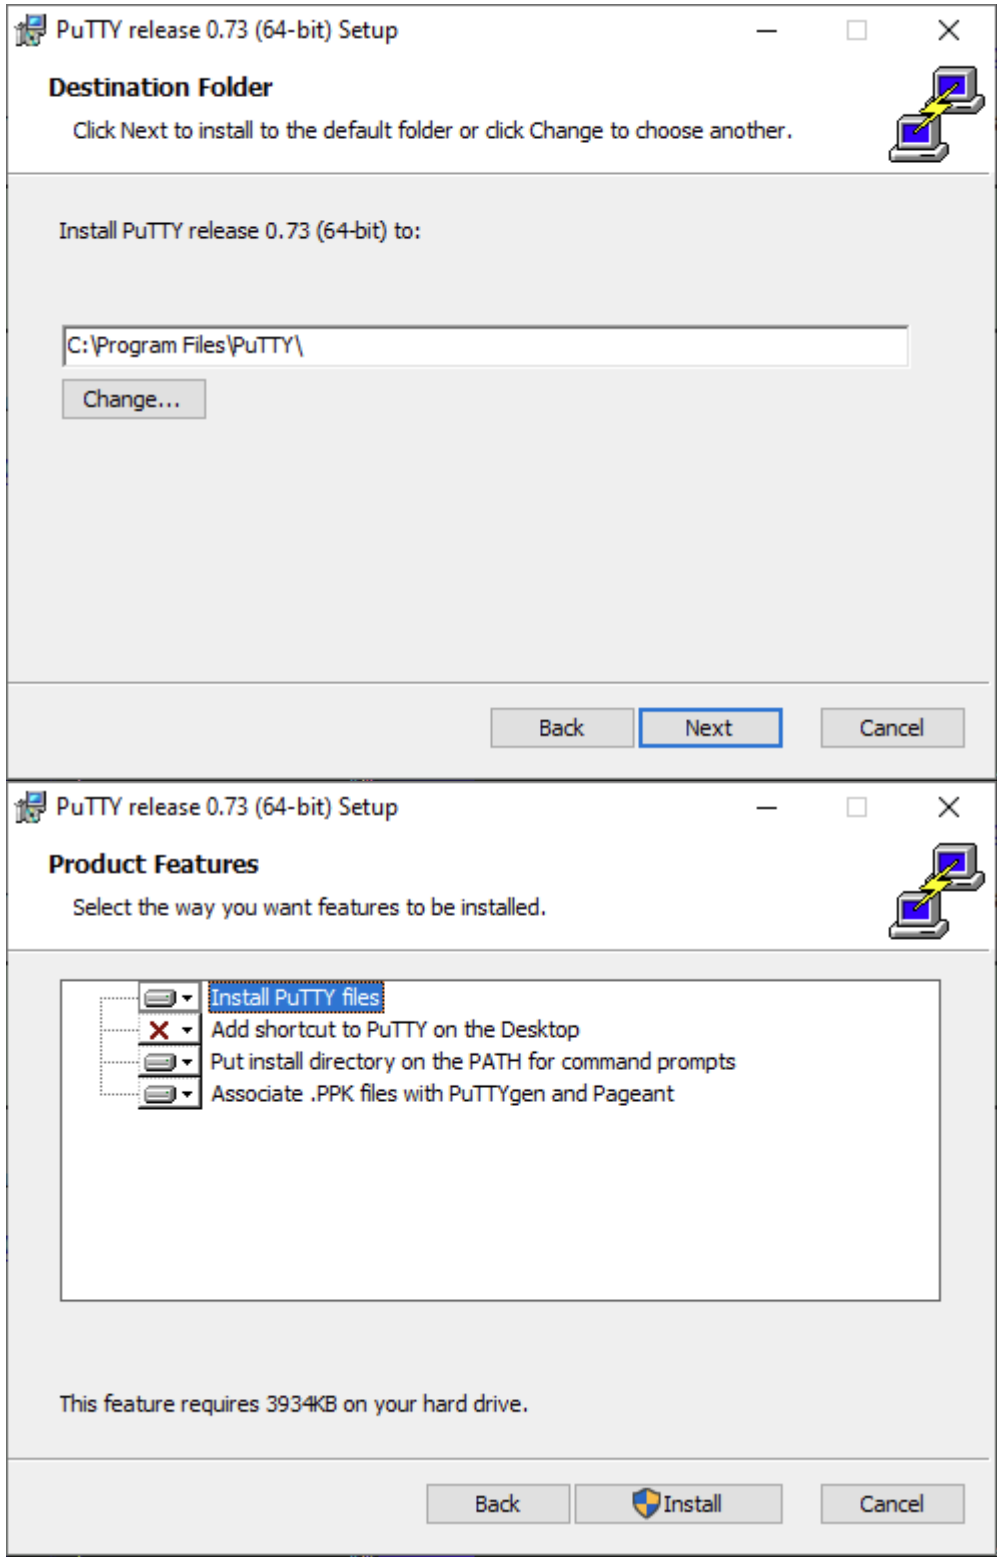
PuTTY release 0.73 (64-bit) Setup

Destination Folder

Click Next to install to the default folder or click Change to choose another.

Install PuTTY release 0.73 (64-bit) to:

C:\Program Files\PuTTY\

Change...

Back Next Cancel

PuTTY release 0.73 (64-bit) Setup

Product Features

Select the way you want features to be installed.

Install PuTTY files
Add shortcut to PuTTY on the Desktop
Put install directory on the PATH for command prompts
Associate .PPK files with PuTTYgen and Pageant

This feature requires 3934KB on your hard drive.

Back Install Cancel